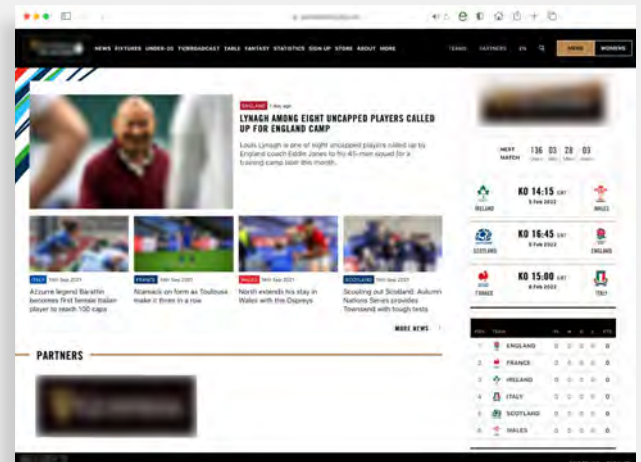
NEWS FIXTURES UNDER-20 TV/BROADCAST TABLE FANTASY STATISTICS SIGN UP STORE ABOUT MORE

TEAMS PARTNERS EN

MENS WOMENS

ENGLAND 1 day ago

LYNAGH AMONG EIGHT UNCAPPED PLAYERS CALLED UP FOR ENGLAND CAMP

Louis Lynagh is one of eight uncapped players called up to England coach Eddie Jones to his 45-man squad for a training camp later this month.

ITALY 14th Sep 2021
Azzurre legend Barattin becomes first female Italian player to reach 100 caps

FRANCE 14th Sep 2021
Ntamack on form as Toulouse make it three in a row

WALES 14th Sep 2021
North extends his stay in Wales with the Ospreys

SCOTLAND 14th Sep 2021
Scouting out Scotland: Autumn Nations Series provides Townsend with tough tests

MORE NEWS

PARTNERS

NEXT MATCH 136 03 28 03

IRELAND KO 14:15 GMT 5 Feb 2022 WALES

SCOTLAND KO 16:45 GMT 5 Feb 2022 ENGLAND

FRANCE KO 15:00 GMT 6 Feb 2022 ITALY

POS TEAM PTS

1 ENGLAND 0 0 0 0 0
2 FRANCE 0 0 0 0 0
3 IRELAND 0 0 0 0 0
4 ITALY 0 0 0 0 0
5 SCOTLAND 0 0 0 0 0
6 WALES 0 0 0 0 0